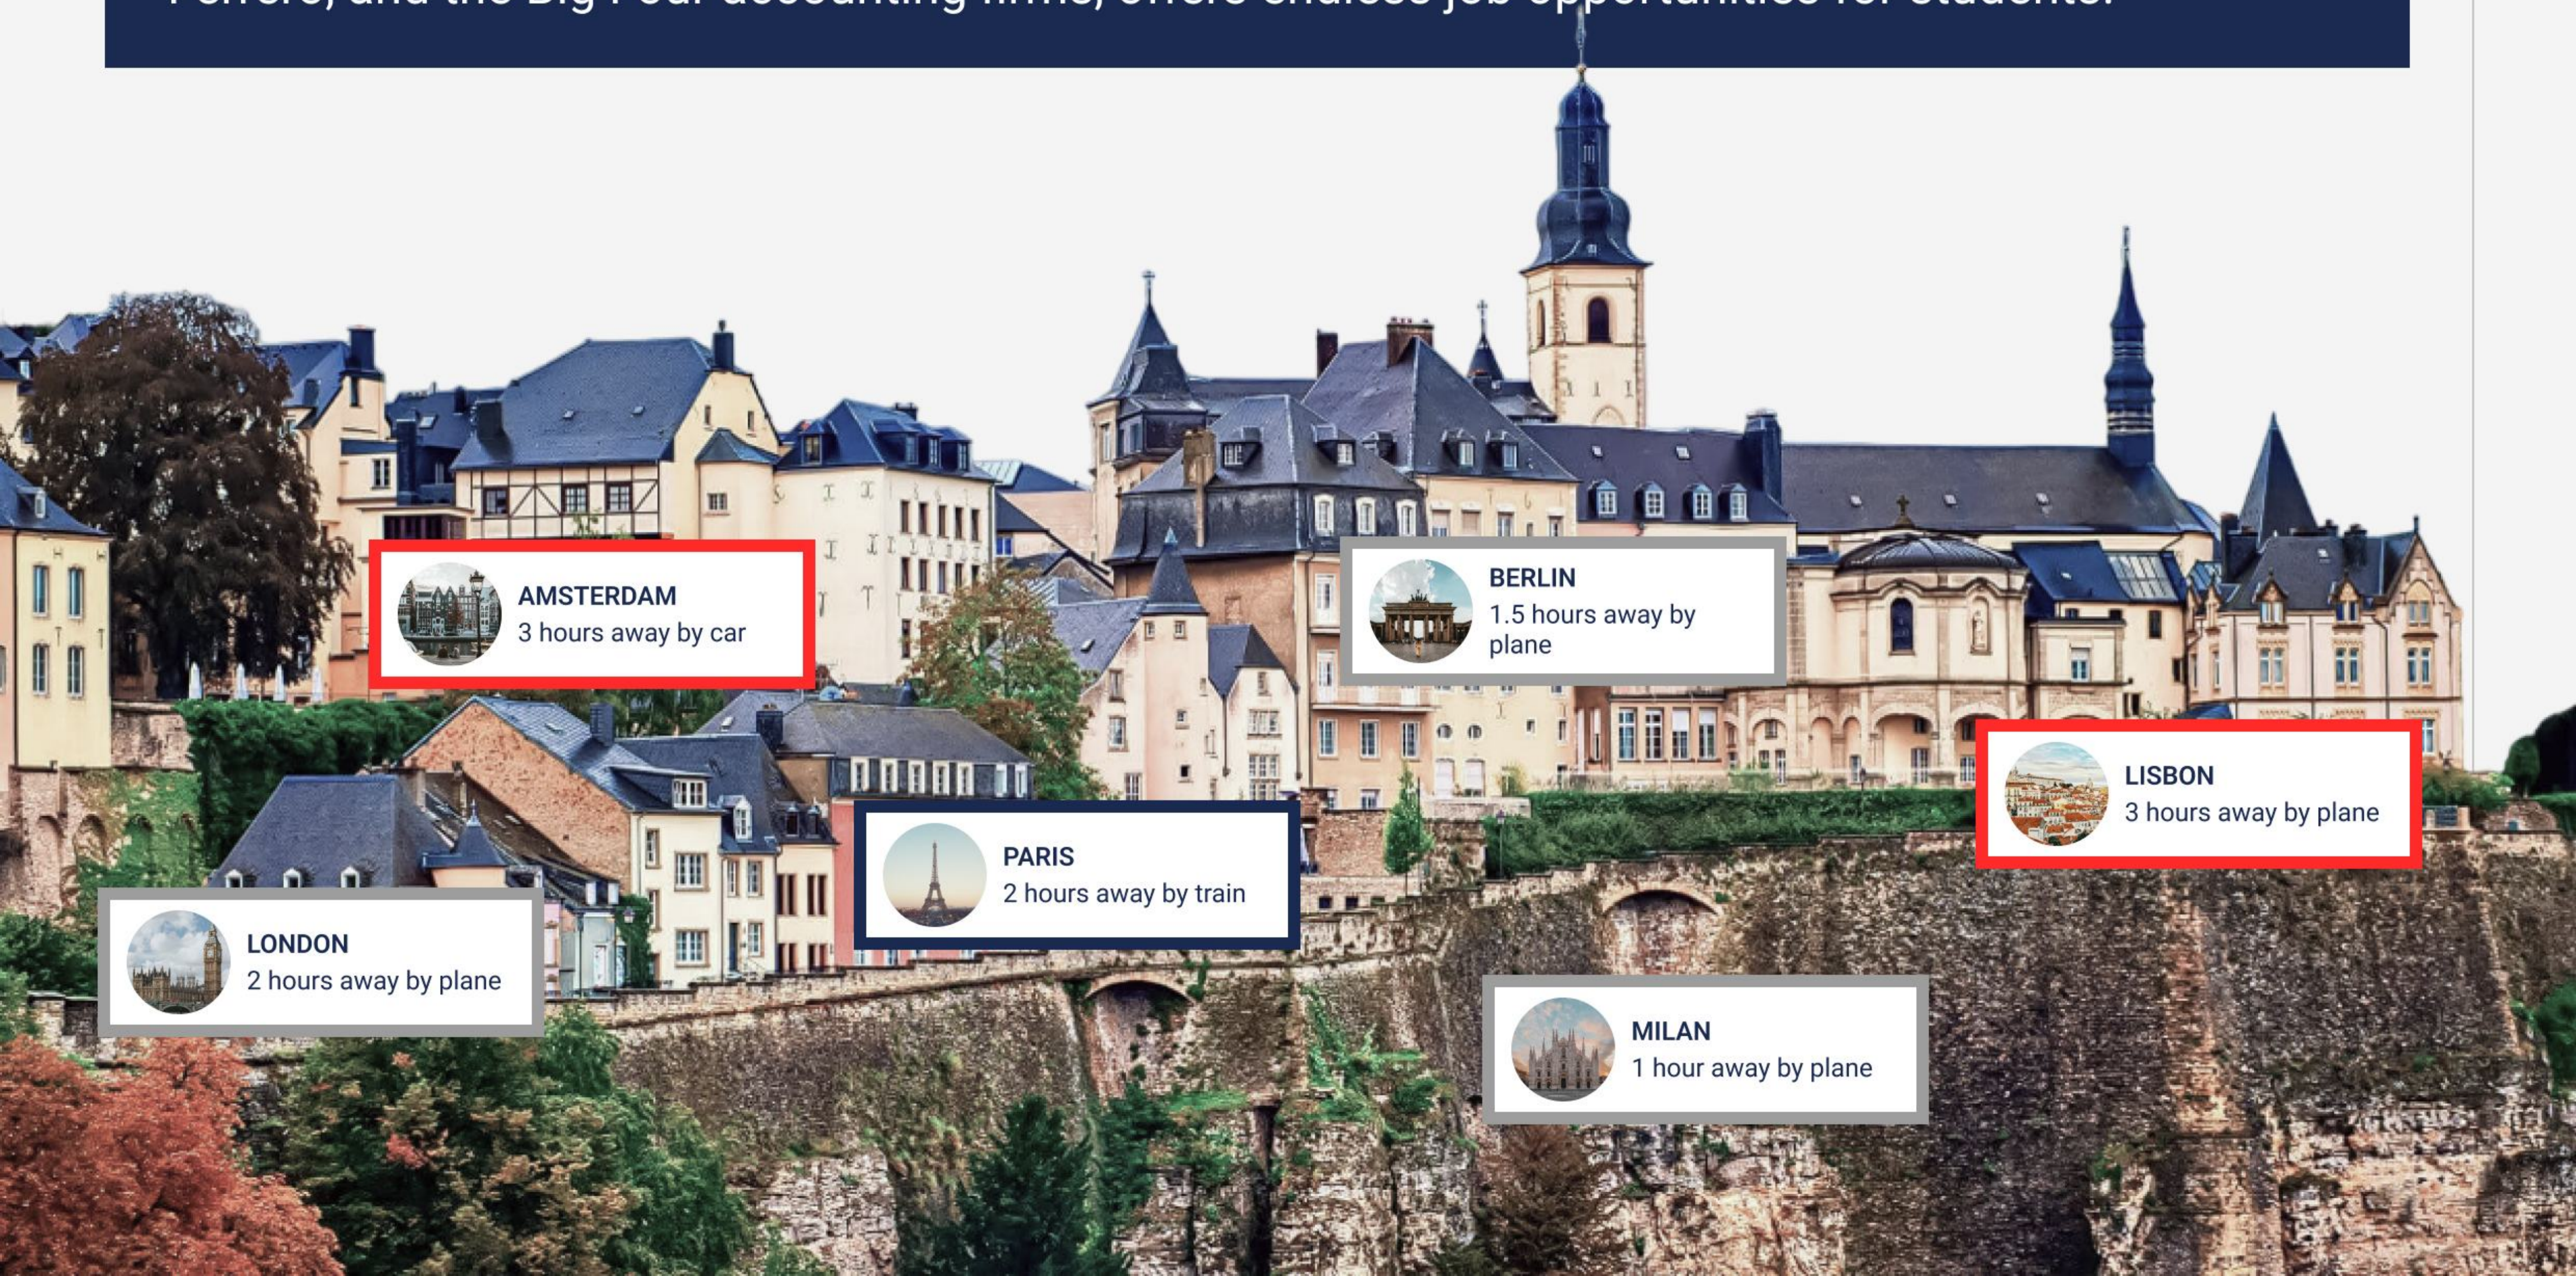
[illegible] Ferrero, and the Big Four accounting firms, offers endless job opportunities for students.

AMSTERDAM
3 hours away by car

BERLIN
1.5 hours away by plane

LISBON
3 hours away by plane

PARIS
2 hours away by train

LONDON
2 hours away by plane

MILAN
1 hour away by plane